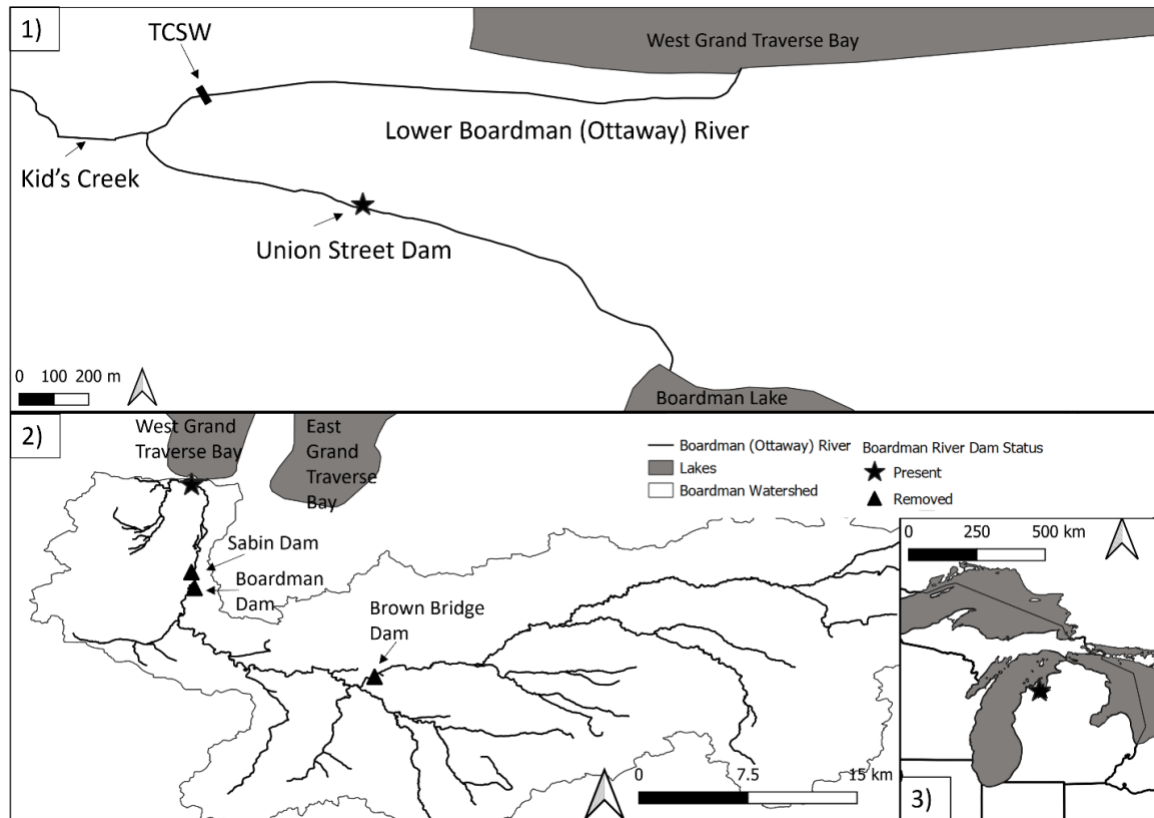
1)

TCSW

West Grand Traverse Bay

Lower Boardman (Ottaway) River

Kid's Creek

Union Street Dam

0 100 200 m

Boardman Lake

2)

West Grand Traverse Bay

East Grand Traverse Bay

Boardman (Ottaway) River
Lakes
Boardman Watershed

Boardman River Dam Status
Present
Removed

Sabin Dam

Boardman Dam

Brown Bridge Dam

0 7.5 15 km

0 250 500 km

3)